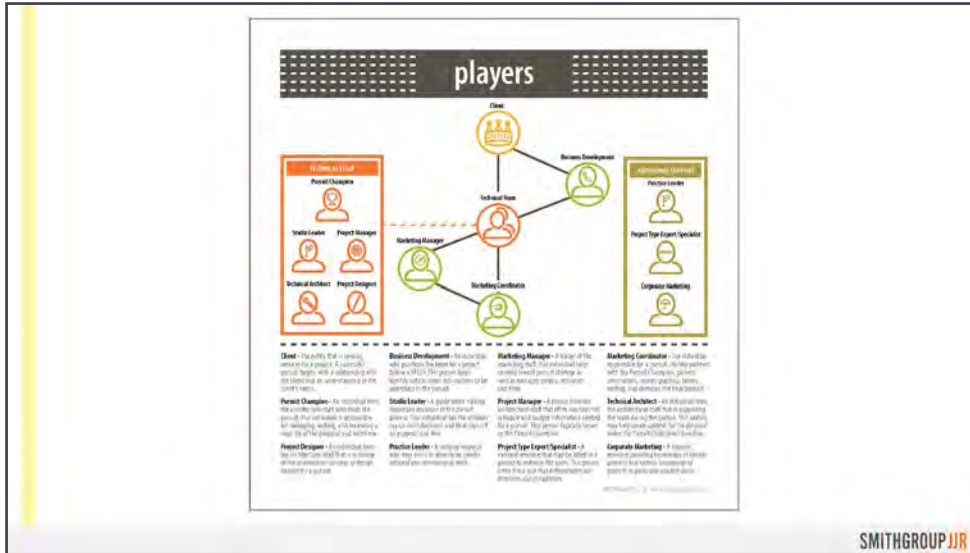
players

Client

Business Development

Technical Team

Marketing Manager

Marketing Coordinator

TECHNICAL LEAD

Pursuit Champion

Studio Leader

Project Manager

Technical Architect

Project Designer

ADDITIONAL SUPPORT

Practice Leader

Project Type Expert/Specialist

Corporate Marketing

Client – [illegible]

Pursuit Champion – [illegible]

Project Designer – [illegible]

Business Development – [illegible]

Studio Leader – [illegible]

Practice Leader – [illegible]

Marketing Manager – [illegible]

Project Manager – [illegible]

Project Type Expert/Specialist – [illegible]

Marketing Coordinator – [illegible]

Technical Architect – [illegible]

Corporate Marketing – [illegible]

SMITHGROUPJJR